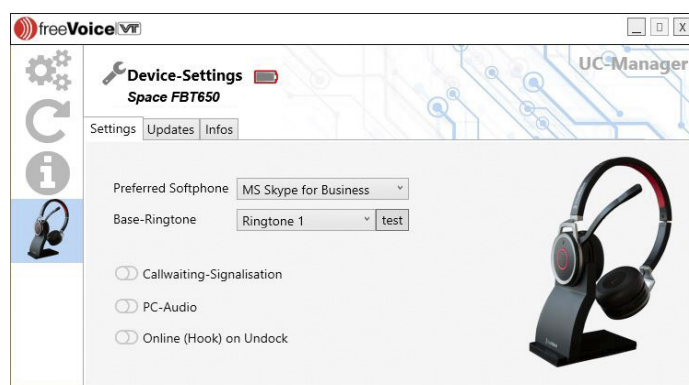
freeVoice VT

_ □ X

UC-Manager

Device-Settings
Space FBT650

Settings Updates Infos

Preferred Softphone MS Skype for Business
Base-Ringtone Ringtone 1 test

Callwaiting-Signalisation

PC-Audio

Online (Hook) on Undock